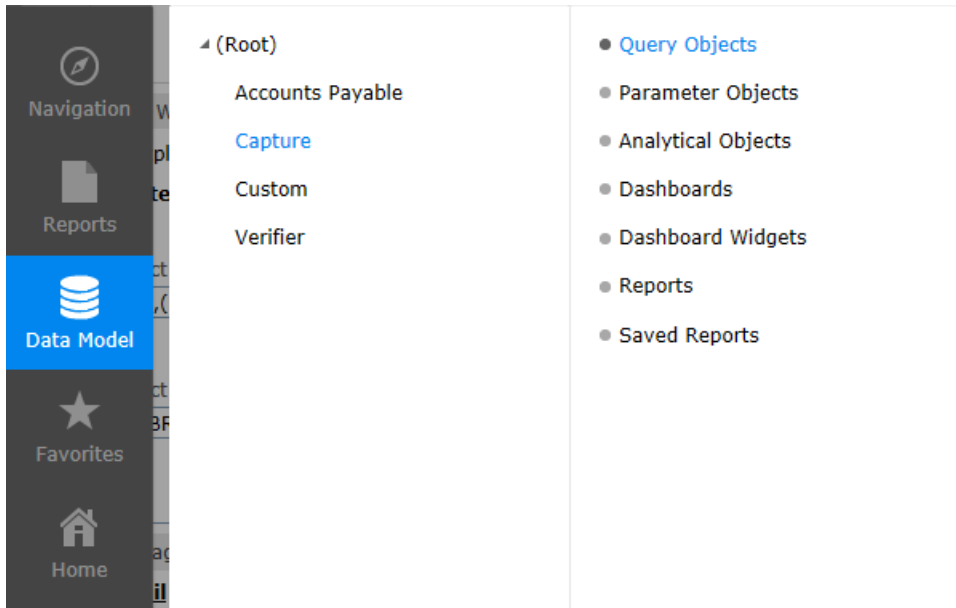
Navigation

Reports

Data Model

Favorites

Home

(Root)

Accounts Payable

Capture

Custom

Verifier

Query Objects

Parameter Objects

Analytical Objects

Dashboards

Dashboard Widgets

Reports

Saved Reports